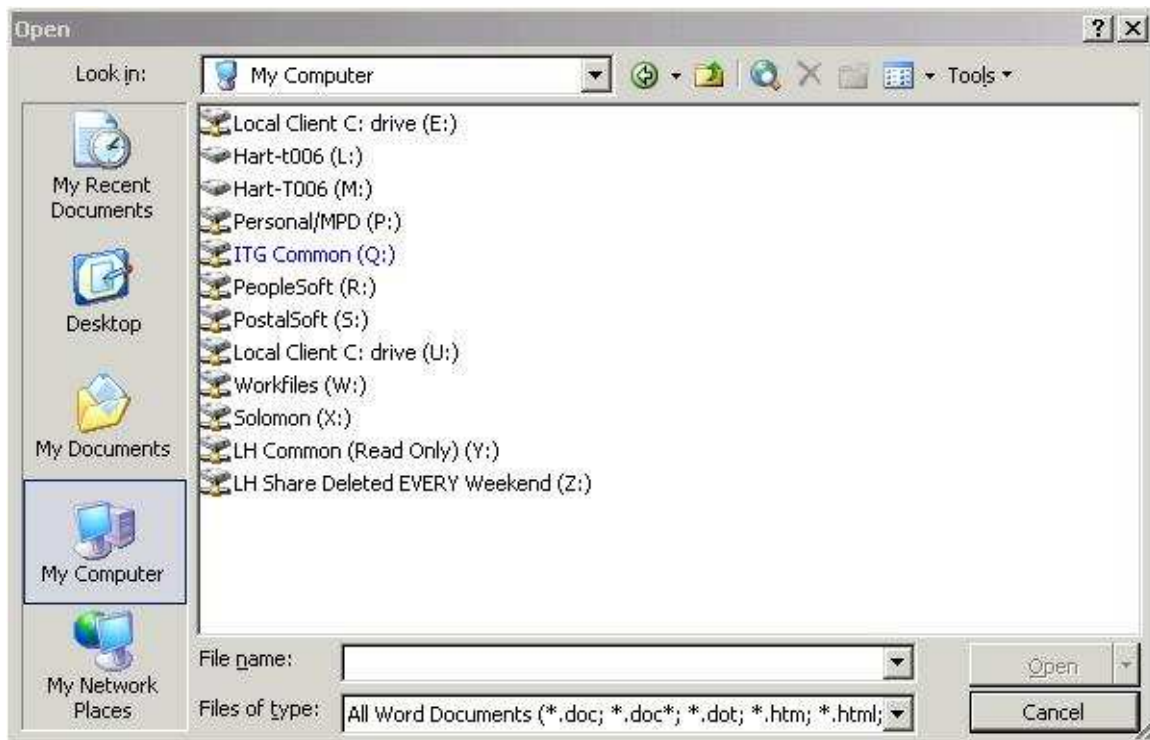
Open

? X

Look in: My Computer

Tools

My Recent Documents

Desktop

My Documents

My Computer

My Network Places

Local Client C: drive (E:)
Hart-t006 (L:)
Hart-T006 (M:)
Personal/MPD (P:)
ITG Common (Q:)
PeopleSoft (R:)
PostalSoft (S:)
Local Client C: drive (U:)
Workfiles (W:)
Solomon (X:)
LH Common (Read Only) (Y:)
LH Share Deleted EVERY Weekend (Z:)

File name:

Files of type: All Word Documents (*.doc; *.doc*; *.dot; *.htm; *.html;

Open

Cancel